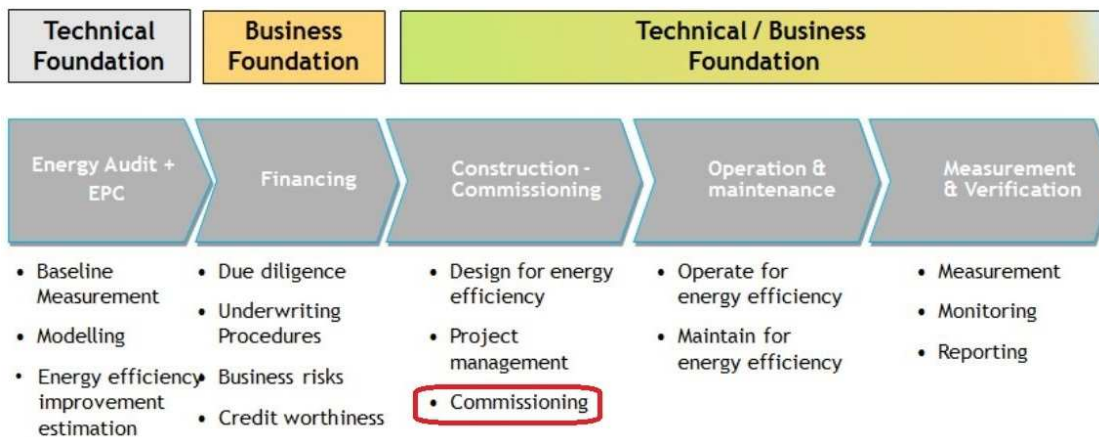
Technical Foundation

Business Foundation

Technical / Business Foundation

Energy Audit + EPC

Financing

Construction - Commissioning

Operation & maintenance

Measurement & Verification

- Baseline Measurement
- Modelling
- Energy efficiency improvement estimation

- Due diligence
- Underwriting Procedures
- Business risks
- Credit worthiness

- Design for energy efficiency
- Project management
- Commissioning

- Operate for energy efficiency
- Maintain for energy efficiency

- Measurement
- Monitoring
- Reporting